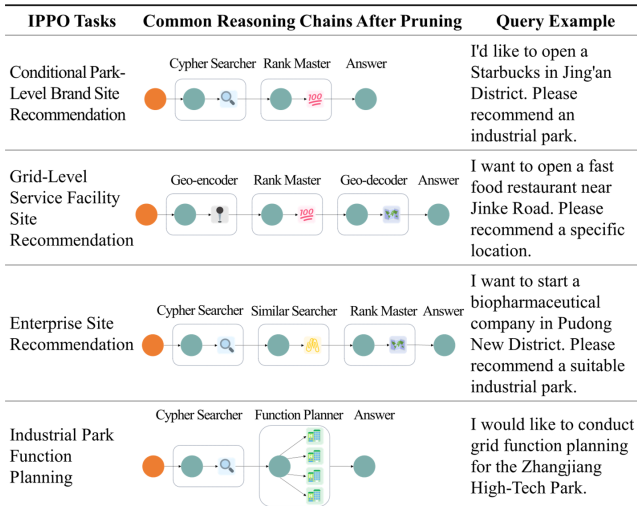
| IPPO Tasks | Common Reasoning Chains After Pruning | Query Example |
|---|---|---|
| Conditional Park-Level Brand Site Recommendation | Cypher Searcher Rank Master Answer | I'd like to open a Starbucks in Jing'an District. Please recommend an industrial park. |
| Grid-Level Service Facility Site Recommendation | Geo-encoder Rank Master Geo-decoder Answer | I want to open a fast food restaurant near Jinke Road. Please recommend a specific location. |
| Enterprise Site Recommendation | Cypher Searcher Similar Searcher Rank Master Answer | I want to start a biopharmaceutical company in Pudong New District. Please recommend a suitable industrial park. |
| Industrial Park Function Planning | Cypher Searcher Function Planner Answer | I would like to conduct grid function planning for the Zhangjiang High-Tech Park. |